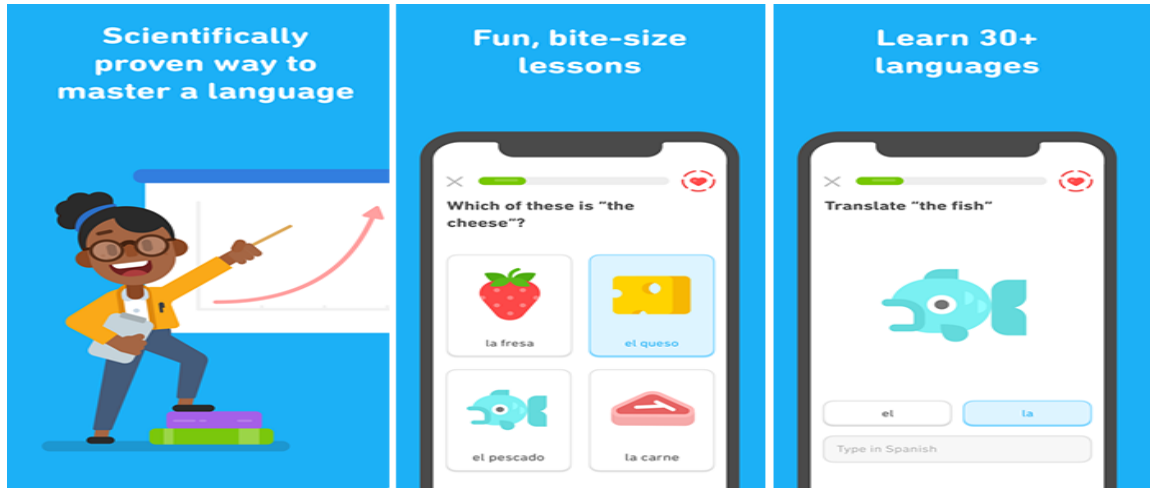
Scientifically proven way to master a language

Fun, bite-size lessons

Which of these is "the cheese"?

la fresa

el queso

el pescado

la carne

Learn 30+ languages

Translate "the fish"

el

la

Type in Spanish